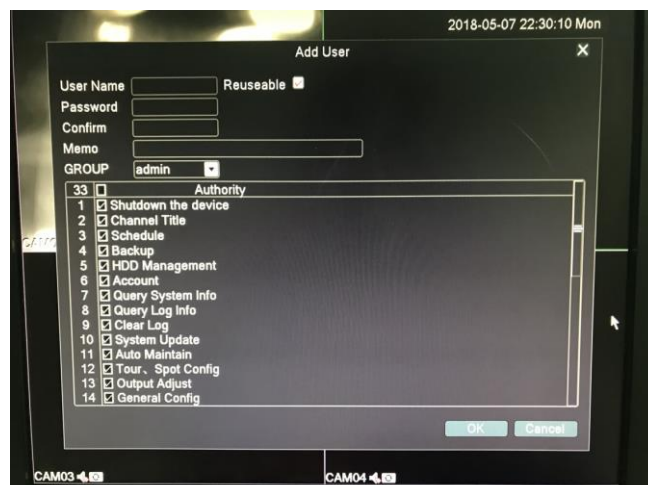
2018-05-07 22:30:10 Mon

Add User

User Name Reuseable
Password
Confirm
Memo
GROUP admin

| 33 | Authority |
|---|---|
| 1 | Shutdown the device |
| 2 | Channel Title |
| 3 | Schedule |
| 4 | Backup |
| 5 | HDD Management |
| 6 | Account |
| 7 | Query System Info |
| 8 | Query Log Info |
| 9 | Clear Log |
| 10 | System Update |
| 11 | Auto Maintain |
| 12 | Tour、Spot Config |
| 13 | Output Adjust |
| 14 | General Config |

OK Cancel

CAM03

CAM04